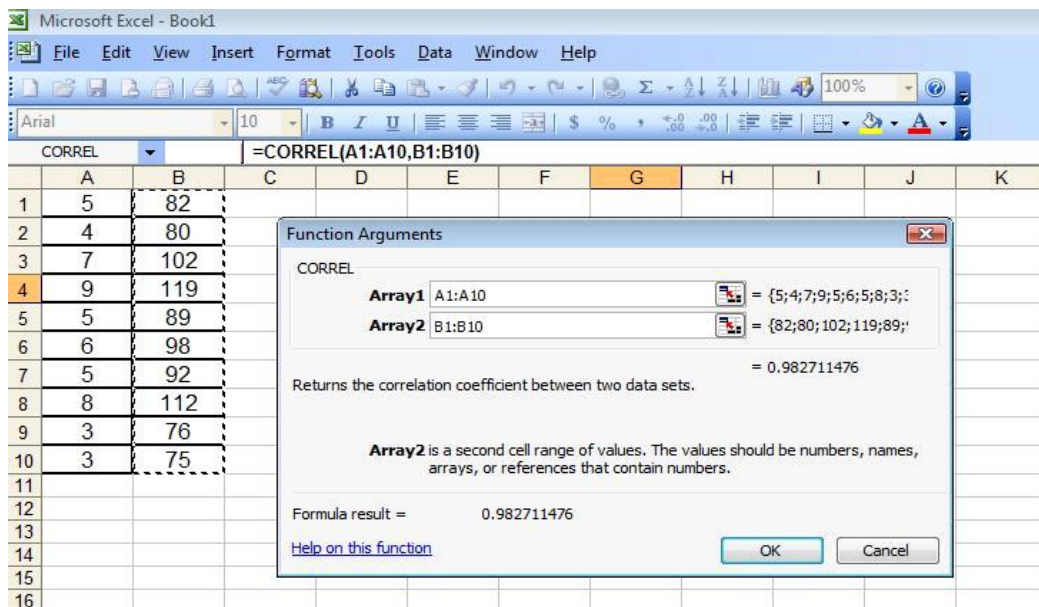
Microsoft Excel - Book1

File Edit View Insert Format Tools Data Window Help

100%

Arial 10 B I U $ % ,

CORREL =CORREL(A1:A10,B1:B10)

| | A | B | C | D | E | F | G | H | I | J | K |
|---|---|---|---|---|---|---|---|---|---|---|---|
| 1 | 5 | 82 | | | | | | | | | |
| 2 | 4 | 80 | | | | | | | | | |
| 3 | 7 | 102 | | | | | | | | | |
| 4 | 9 | 119 | | | | | | | | | |
| 5 | 5 | 89 | | | | | | | | | |
| 6 | 6 | 98 | | | | | | | | | |
| 7 | 5 | 92 | | | | | | | | | |
| 8 | 8 | 112 | | | | | | | | | |
| 9 | 3 | 76 | | | | | | | | | |
| 10 | 3 | 75 | | | | | | | | | |
| 11 | | | | | | | | | | | |
| 12 | | | | | | | | | | | |
| 13 | | | | | | | | | | | |
| 14 | | | | | | | | | | | |
| 15 | | | | | | | | | | | |
| 16 | | | | | | | | | | | |

Function Arguments

CORREL

Array1 A1:A10 = {5;4;7;9;5;6;5;8;3;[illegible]

Array2 B1:B10 = {82;80;102;119;89;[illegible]

= 0.982711476

Returns the correlation coefficient between two data sets.

Array2 is a second cell range of values. The values should be numbers, names, arrays, or references that contain numbers.

Formula result = 0.982711476

Help on this function

OK Cancel